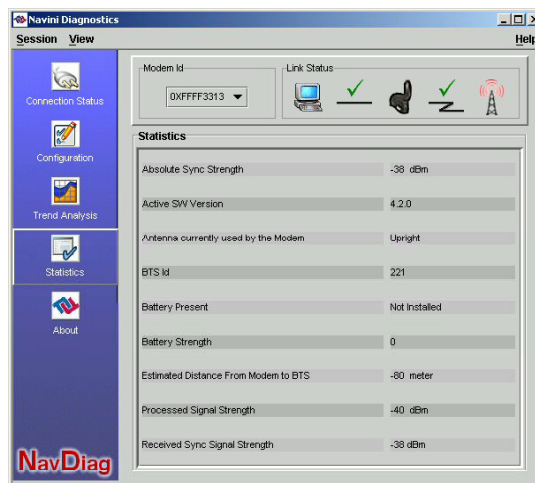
Navini Diagnostics

Session View

Help

Connection Status

Configuration

Trend Analysis

Statistics

About

NavDiag

Modem Id

0XFFFF3313

Link Status

Statistics

| | |
|---|---|
| Absolute Sync Strength | -38 dBm |
| Active SW Version | 4.2.0 |
| Antenna currently used by the Modem | Upright |
| BTS Id | 221 |
| Battery Present | Not Installed |
| Battery Strength | 0 |
| Estimated Distance From Modem to BTS | -80 meter |
| Processed Signal Strength | -40 dBm |
| Received Sync Signal Strength | -38 dBm |